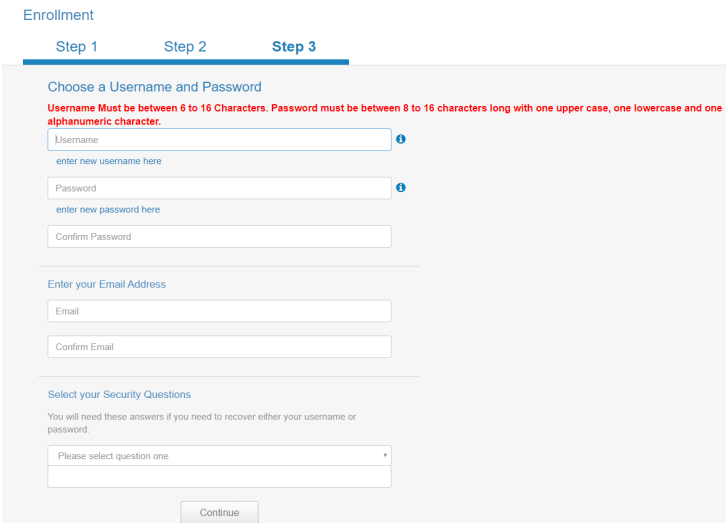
Enrollment

Step 1 Step 2 Step 3

Choose a Username and Password

Username Must be between 6 to 16 Characters. Password must be between 8 to 16 characters long with one upper case, one lowercase and one alphanumeric character.

Username

enter new username here

Password

enter new password here

Confirm Password

Enter your Email Address

Email

Confirm Email

Select your Security Questions

You will need these answers if you need to recover either your username or password.

Please select question one

Continue